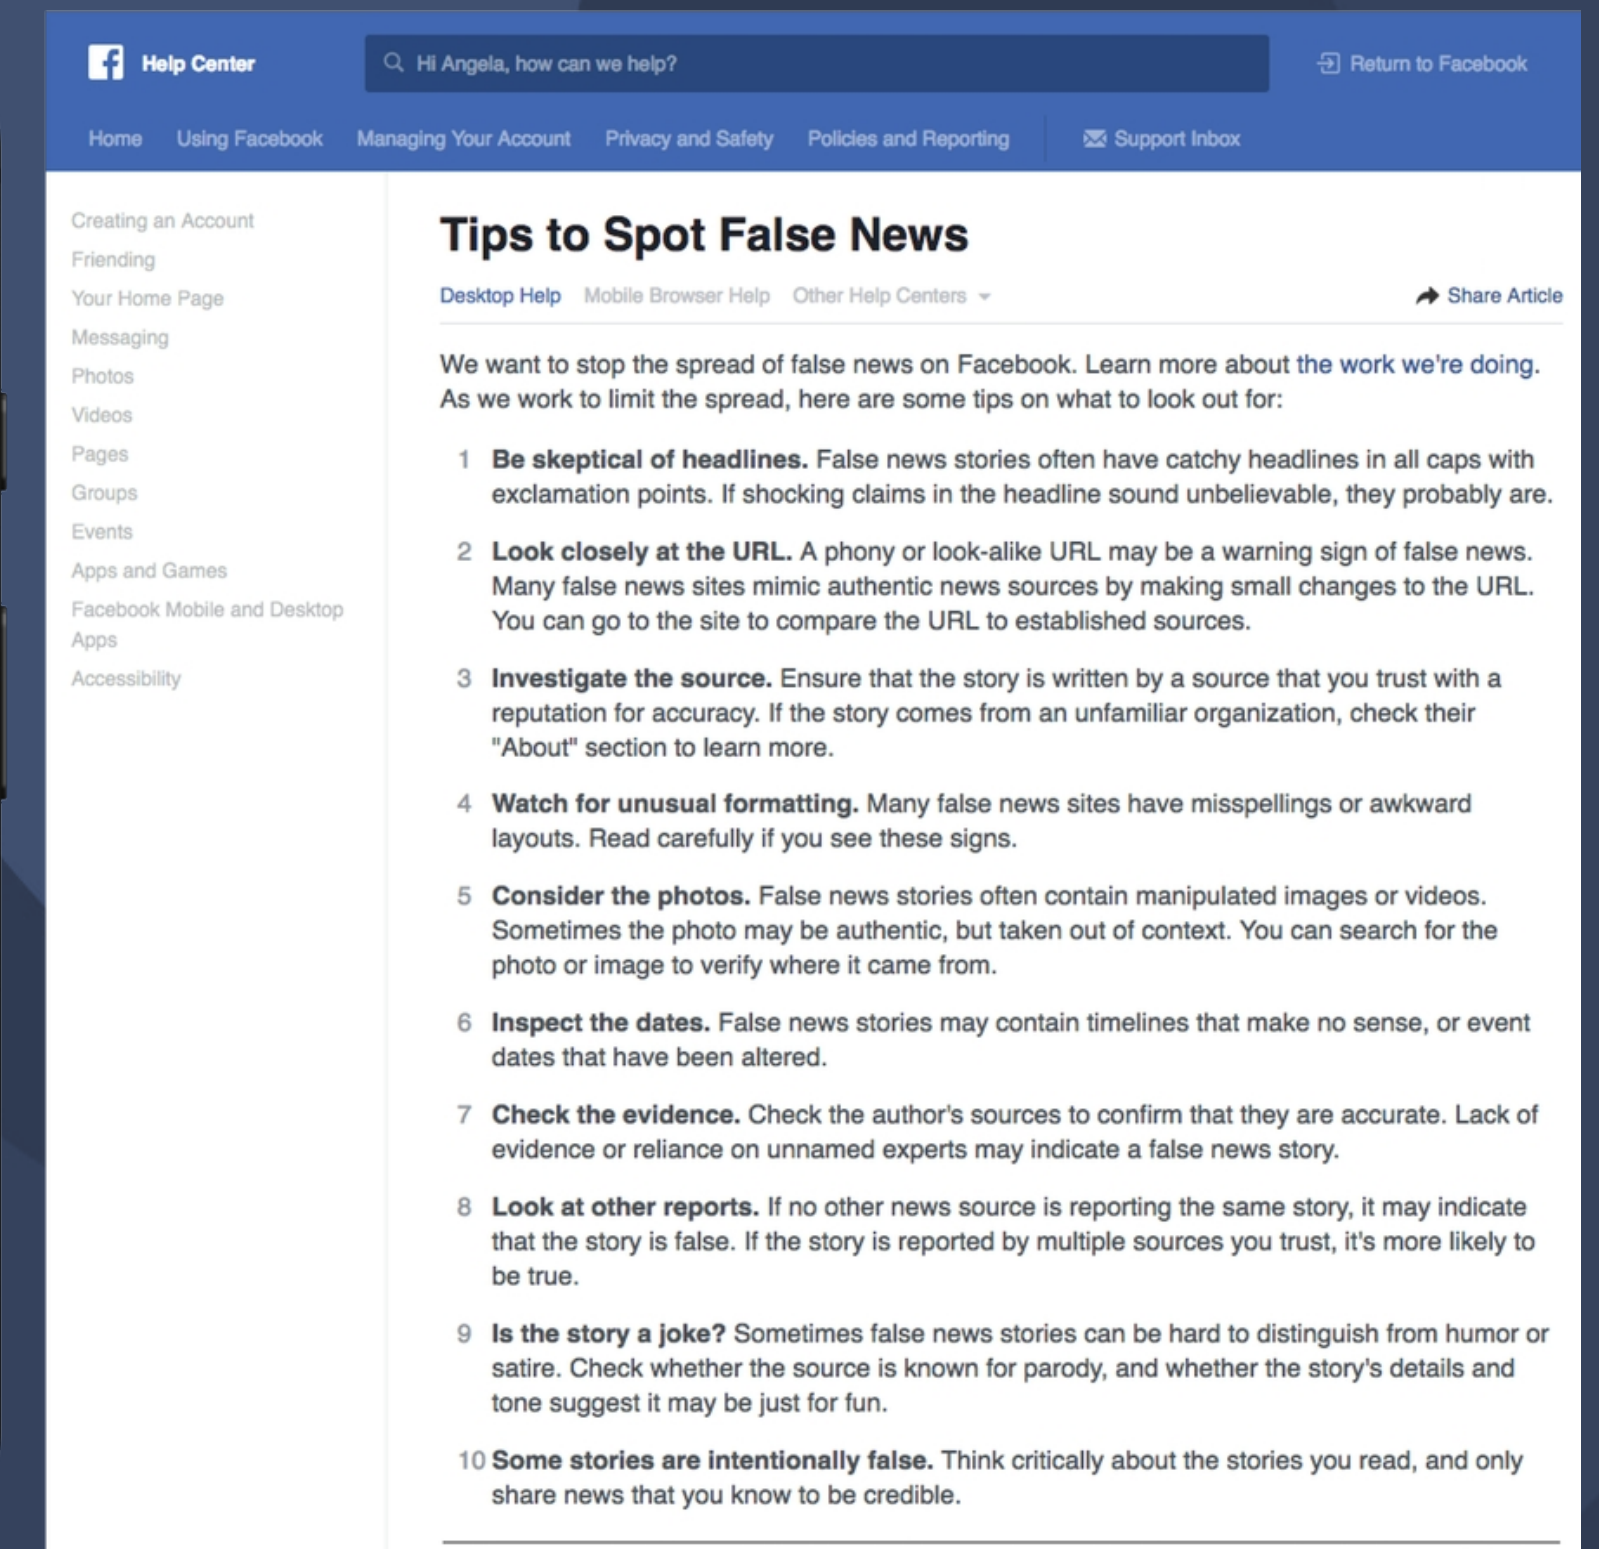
Help Center

Hi Angela, how can we help?

Return to Facebook

Home Using Facebook Managing Your Account Privacy and Safety Policies and Reporting Support Inbox

Creating an Account
Friending
Your Home Page
Messaging
Photos
Videos
Pages
Groups
Events
Apps and Games
Facebook Mobile and Desktop Apps
Accessibility

Tips to Spot False News

Desktop Help Mobile Browser Help Other Help Centers

Share Article

We want to stop the spread of false news on Facebook. Learn more about the work we're doing. As we work to limit the spread, here are some tips on what to look out for:

1 **Be skeptical of headlines.** False news stories often have catchy headlines in all caps with exclamation points. If shocking claims in the headline sound unbelievable, they probably are.

2 **Look closely at the URL.** A phony or look-alike URL may be a warning sign of false news. Many false news sites mimic authentic news sources by making small changes to the URL. You can go to the site to compare the URL to established sources.

3 **Investigate the source.** Ensure that the story is written by a source that you trust with a reputation for accuracy. If the story comes from an unfamiliar organization, check their "About" section to learn more.

4 **Watch for unusual formatting.** Many false news sites have misspellings or awkward layouts. Read carefully if you see these signs.

5 **Consider the photos.** False news stories often contain manipulated images or videos. Sometimes the photo may be authentic, but taken out of context. You can search for the photo or image to verify where it came from.

6 **Inspect the dates.** False news stories may contain timelines that make no sense, or event dates that have been altered.

7 **Check the evidence.** Check the author's sources to confirm that they are accurate. Lack of evidence or reliance on unnamed experts may indicate a false news story.

8 **Look at other reports.** If no other news source is reporting the same story, it may indicate that the story is false. If the story is reported by multiple sources you trust, it's more likely to be true.

9 **Is the story a joke?** Sometimes false news stories can be hard to distinguish from humor or satire. Check whether the source is known for parody, and whether the story's details and tone suggest it may be just for fun.

10 **Some stories are intentionally false.** Think critically about the stories you read, and only share news that you know to be credible.